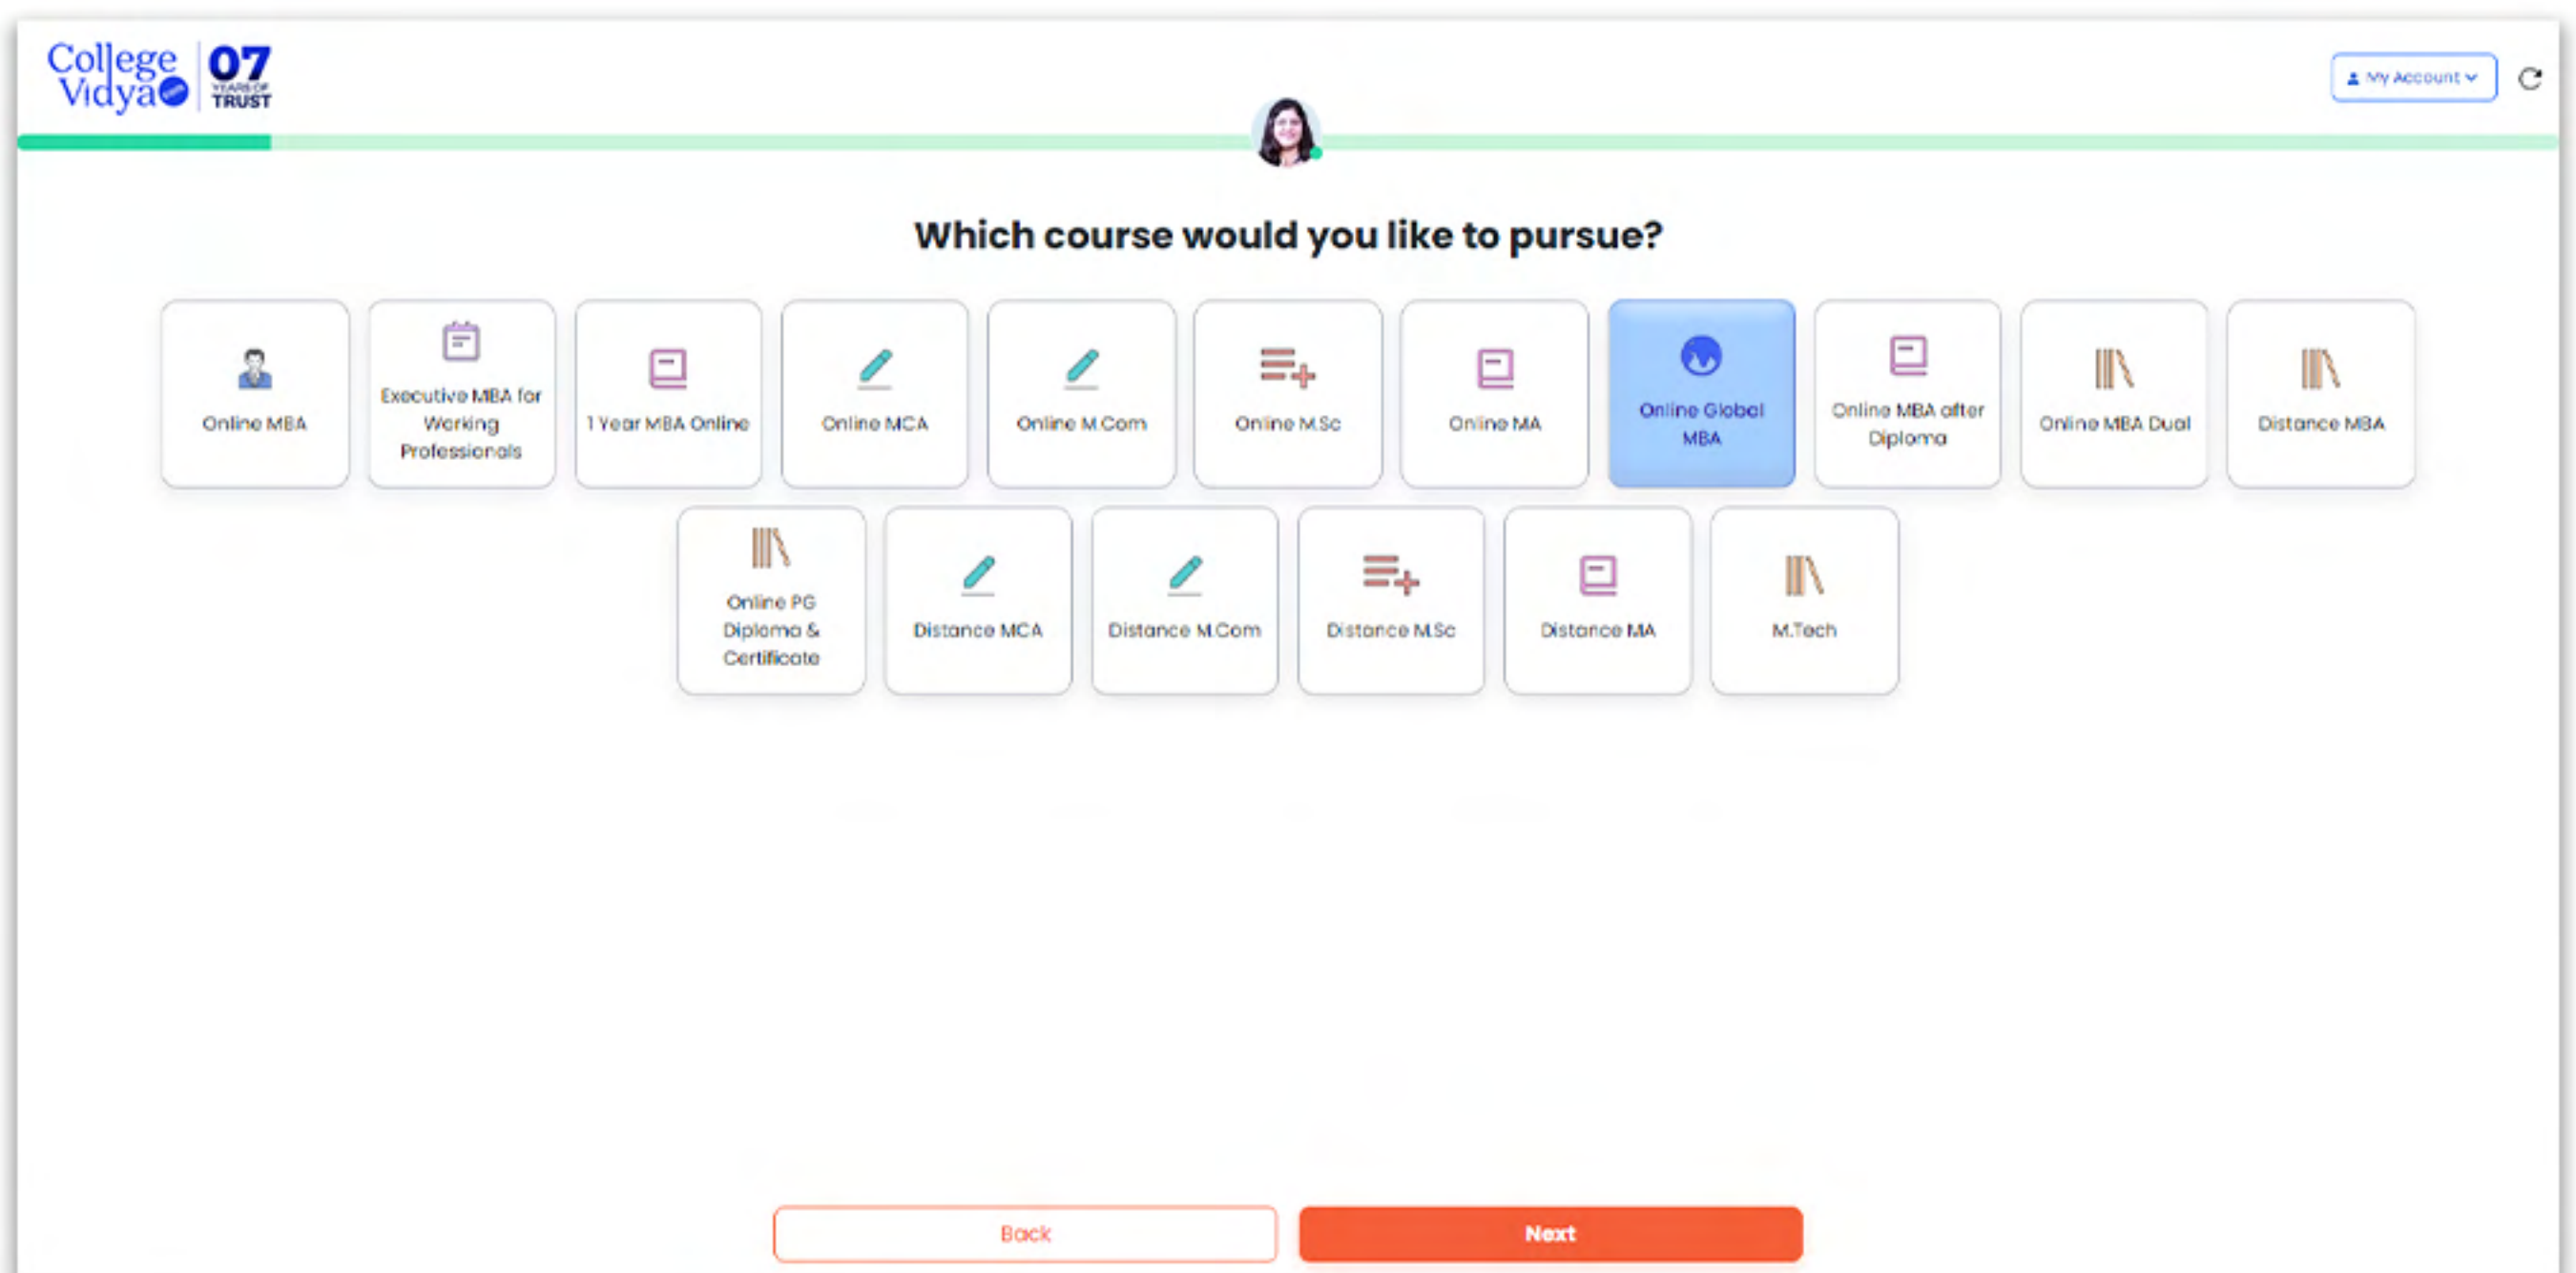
College Vidya
07 YEARS OF TRUST

My Account

Which course would you like to pursue?

Online MBA
Executive MBA for Working Professionals
1 Year MBA Online
Online MCA
Online M.Com
Online M.Sc
Online MA
Online Global MBA
Online MBA after Diploma
Online MBA Dual
Distance MBA
Online PG Diploma & Certificate
Distance MCA
Distance M.Com
Distance M.Sc
Distance MA
M.Tech

Back
Next